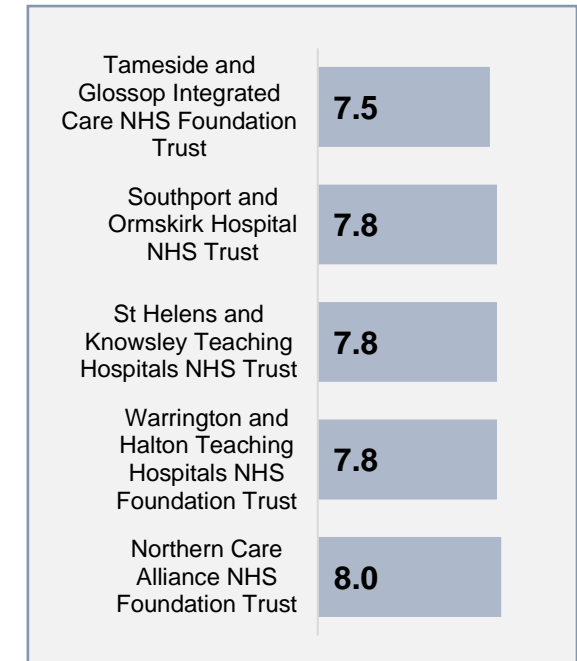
| | |
|---|---|
| Tameside and Glossop Integrated Care NHS Foundation Trust | 7.5 |
| Southport and Ormskirk Hospital NHS Trust | 7.8 |
| St Helens and Knowsley Teaching Hospitals NHS Trust | 7.8 |
| Warrington and Halton Teaching Hospitals NHS Foundation Trust | 7.8 |
| Northern Care Alliance NHS Foundation Trust | 8.0 |